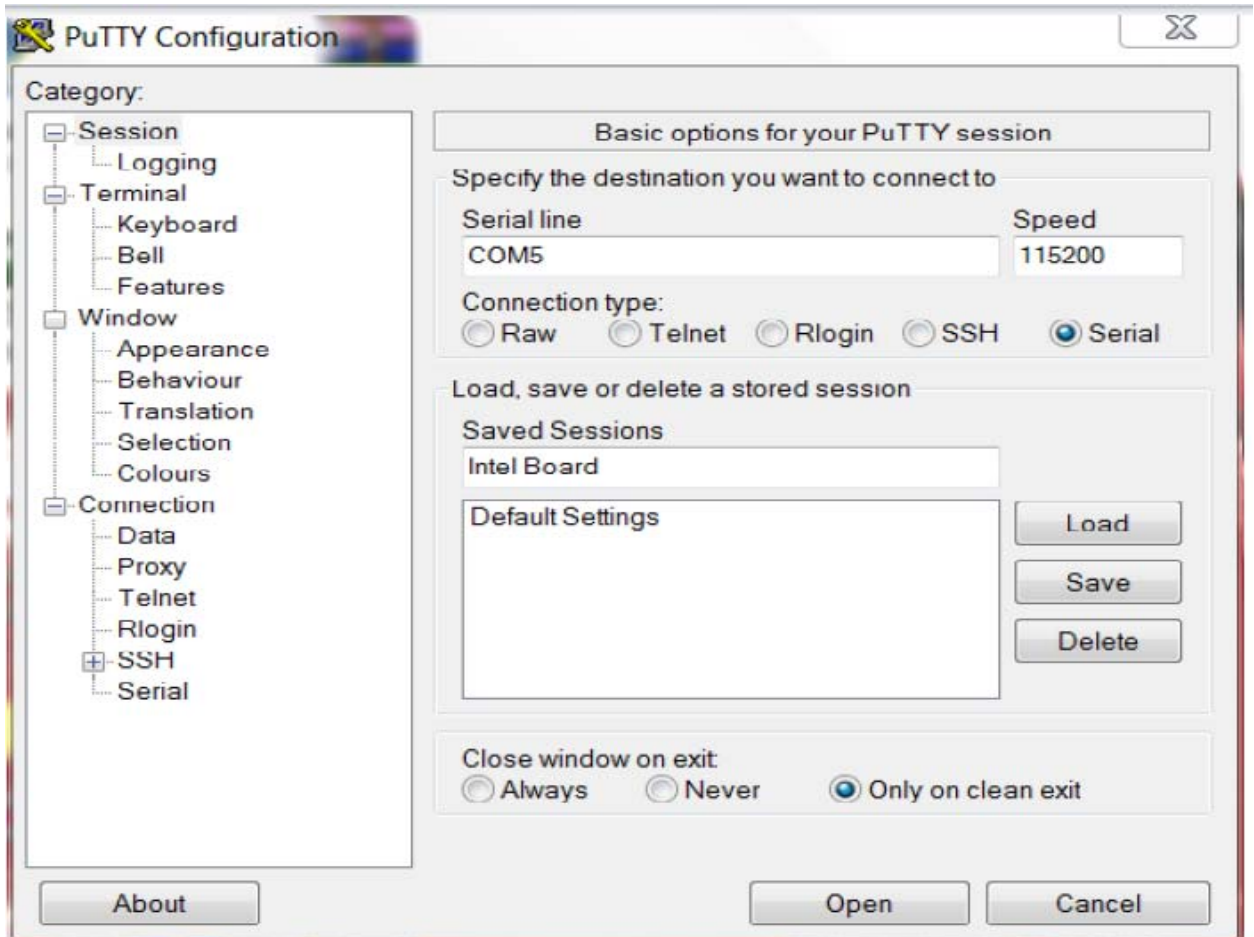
PuTTY Configuration

Category:

Session
Logging
Terminal
Keyboard
Bell
Features
Window
Appearance
Behaviour
Translation
Selection
Colours
Connection
Data
Proxy
Telnet
Rlogin
SSH
Serial

Basic options for your PuTTY session

Specify the destination you want to connect to

Serial line
COM5

Speed
115200

Connection type:
Raw Telnet Rlogin SSH Serial

Load, save or delete a stored session

Saved Sessions
Intel Board

Default Settings

Load
Save
Delete

Close window on exit:
Always Never Only on clean exit

About

Open

Cancel